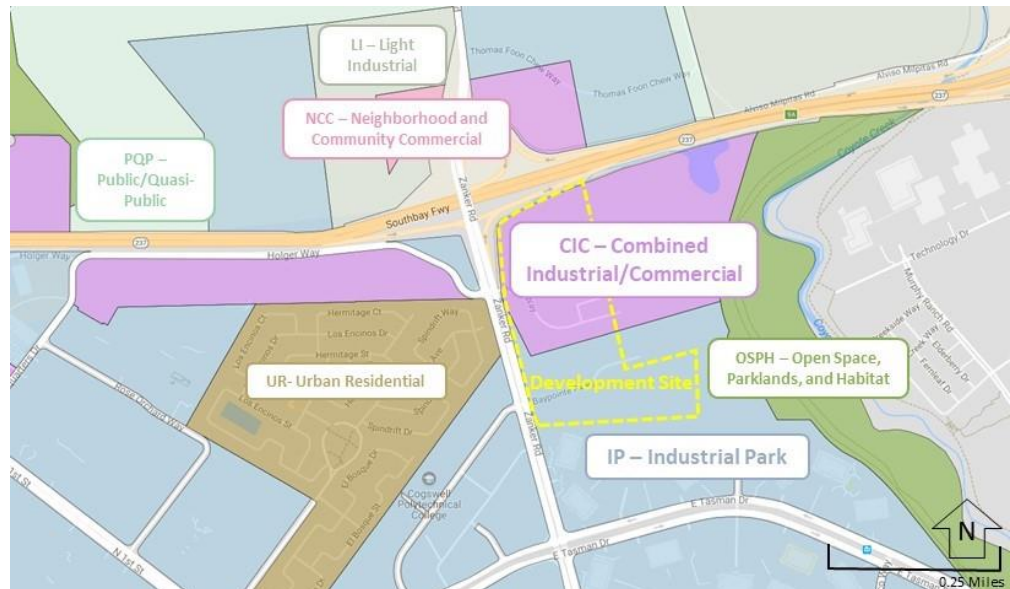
LI – Light Industrial

Thomas Foon Chew Way

Thomas Foon Chew Way

Alviso Milpitas Rd

Alviso Milpitas Rd

237

NCC – Neighborhood and Community Commercial

237

Coyote Creek

PQP – Public/Quasi-Public

Zanker Rd

Southbay Fwy

237

Holger Way

Holger Way

CIC – Combined Industrial/Commercial

Technology Dr

Murphy Ranch Rd

Hermitage Ct

Los Encinos Dr

Spindrift Way

Hermitage St

Los Encinos Ct

Creekside Way

Creek Way

Elderberry Dr

Fernleaf Dr

UR- Urban Residential

Zanker Rd

Development Site

OSPH – Open Space, Parklands, and Habitat

Baypointe

Rose Orchard Way

Los Encinos St

Spindrift Dr

El Bosque Dr

Cogswell Polytechnical College

IP – Industrial Park

Zanker Rd

E Tasman Dr

E Tasman Dr

1st St

N 1st St

N

0.25 Miles